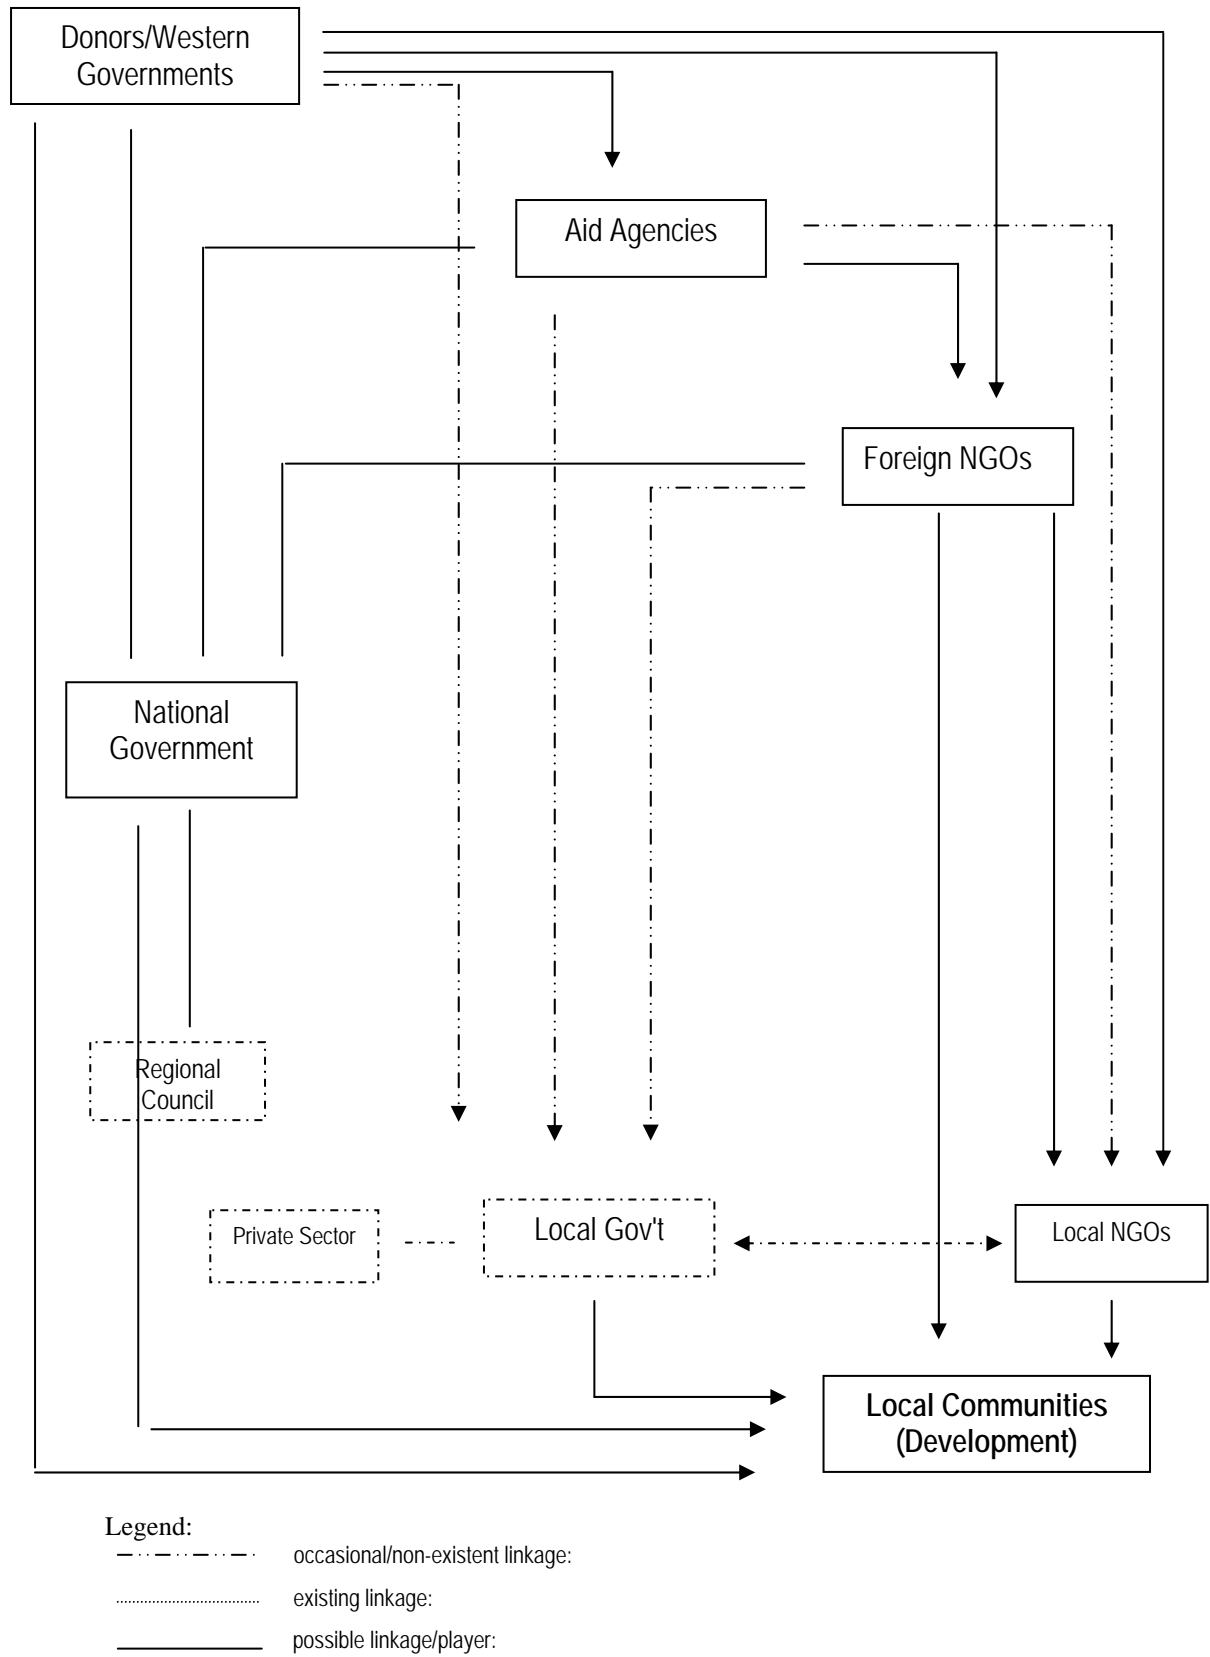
Donors/Western Governments

Aid Agencies

Foreign NGOs

National Government

Regional Council

Private Sector

Local Gov't

Local NGOs

Local Communities (Development)

Legend:

occasional/non-existent linkage:

existing linkage:

possible linkage/player: